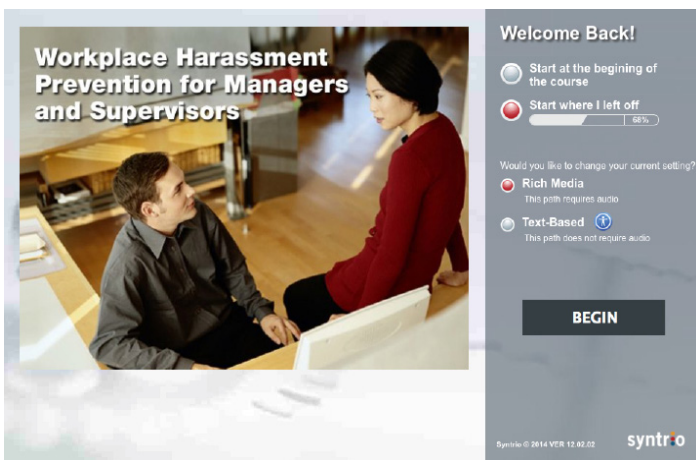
Workplace Harassment Prevention for Managers and Supervisors

Welcome Back!

Start at the begining of the course

Start where I left off

68%

Would you like to change your current setting?

Rich Media
This path requires audio

Text-Based
This path does not require audio

BEGIN

Syntrio © 2014 VER 12.02.02

syntrio